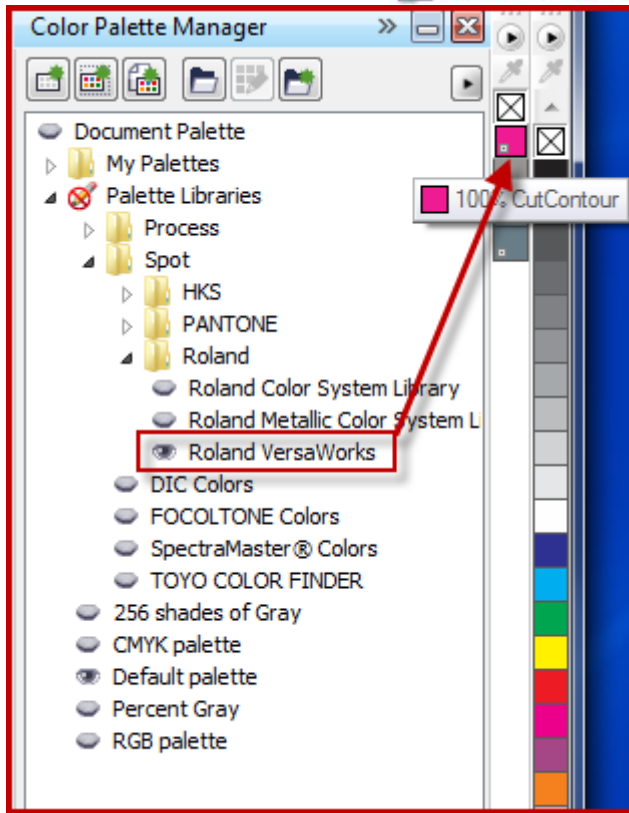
Color Palette Manager

Document Palette
My Palettes
Palette Libraries
Process
Spot
HKS
PANTONE
Roland
Roland Color System Library
Roland Metallic Color System Li
Roland VersaWorks
DIC Colors
FOCOLTONE Colors
SpectraMaster® Colors
TOYO COLOR FINDER
256 shades of Gray
CMYK palette
Default palette
Percent Gray
RGB palette

100% CutContour